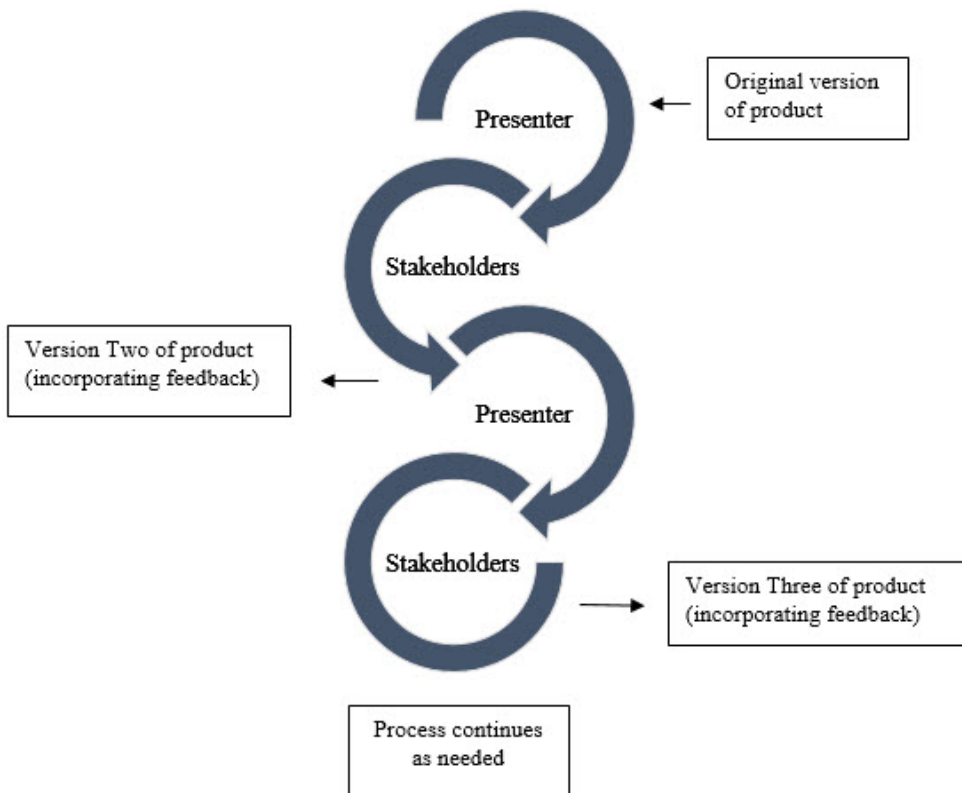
Presenter

Original version of product

Stakeholders

Version Two of product (incorporating feedback)

Presenter

Stakeholders

Version Three of product (incorporating feedback)

Process continues as needed